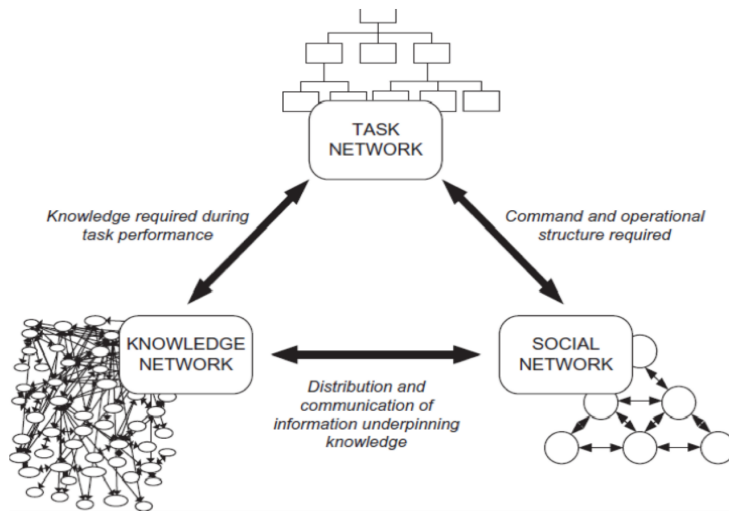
TASK NETWORK

Knowledge required during task performance

Command and operational structure required

KNOWLEDGE NETWORK

SOCIAL NETWORK

Distribution and communication of information underpinning knowledge